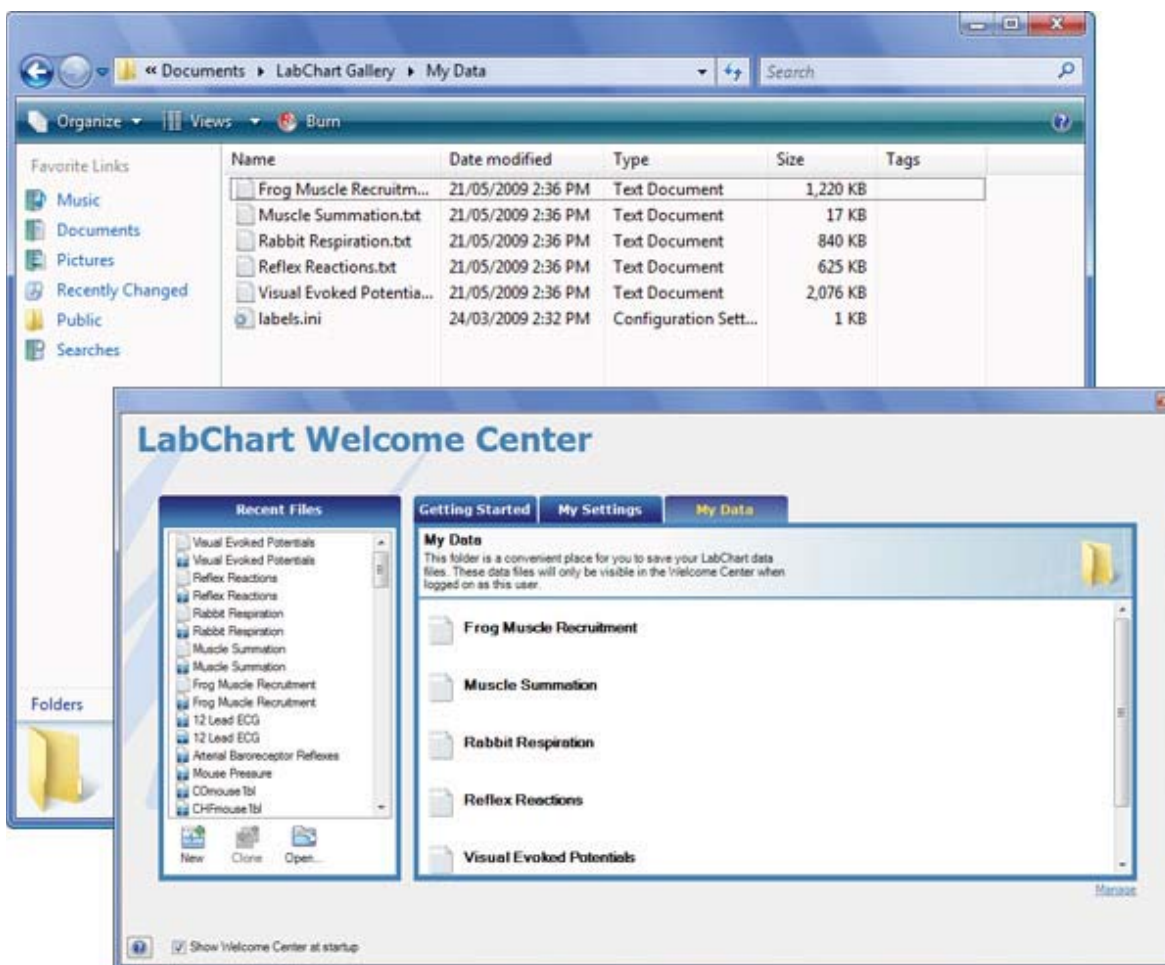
« Documents ▸ LabChart Gallery ▸ My Data

Search

Organize ▾ Views ▾ Burn

Favorite Links

Music

Documents

Pictures

Recently Changed

Public

Searches

Folders

| Name | Date modified | Type | Size | Tags |
|---|---|---|---|---|
| Frog Muscle Recruitm... | 21/05/2009 2:36 PM | Text Document | 1,220 KB | |
| Muscle Summation.txt | 21/05/2009 2:36 PM | Text Document | 17 KB | |
| Rabbit Respiration.txt | 21/05/2009 2:36 PM | Text Document | 840 KB | |
| Reflex Reactions.txt | 21/05/2009 2:36 PM | Text Document | 625 KB | |
| Visual Evoked Potentia... | 21/05/2009 2:36 PM | Text Document | 2,076 KB | |
| labels.ini | 24/03/2009 2:32 PM | Configuration Sett... | 1 KB | |

LabChart Welcome Center

Recent Files

Visual Evoked Potentials
Visual Evoked Potentials
Reflex Reactions
Reflex Reactions
Rabbit Respiration
Rabbit Respiration
Muscle Summation
Muscle Summation
Frog Muscle Recruitment
Frog Muscle Recruitment
12 Lead ECG
12 Lead ECG
Arterial Baroreceptor Reflexes
Mouse Pressure
COmouse1bl
CHFmouse1bl

New Clone Open...

Getting Started My Settings My Data

My Data
This folder is a convenient place for you to save your LabChart data files. These data files will only be visible in the Welcome Center when logged on as this user.

Frog Muscle Recruitment

Muscle Summation

Rabbit Respiration

Reflex Reactions

Visual Evoked Potentials

Manage

Show Welcome Center at startup